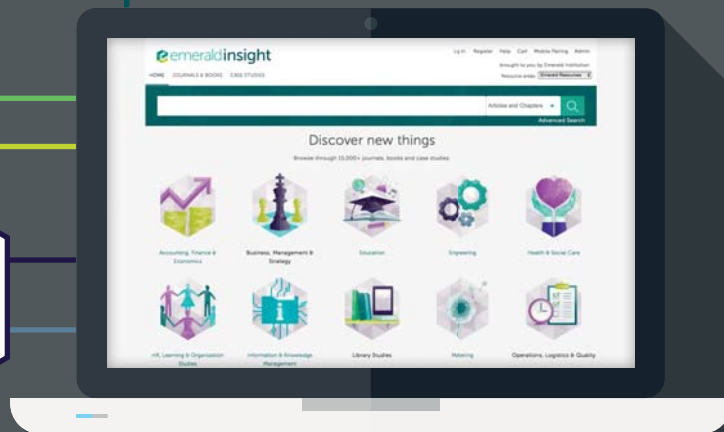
emeraldinsight

Log in Register Help Cart Mobile Pairing Admin

Brought to you by Emerald Institution

Resource areas: Emerald Resources

HOME JOURNALS & BOOKS CASE STUDIES

Articles and Chapters

Advanced Search

Discover new things

Browse through 15,000+ journals, books and case studies

Accounting, Finance & Economics

Business, Management & Strategy

Education

Engineering

Health & Social Care

HR, Learning & Organization Studies

Information & Knowledge Management

Library Studies

Marketing

Operations, Logistics & Quality